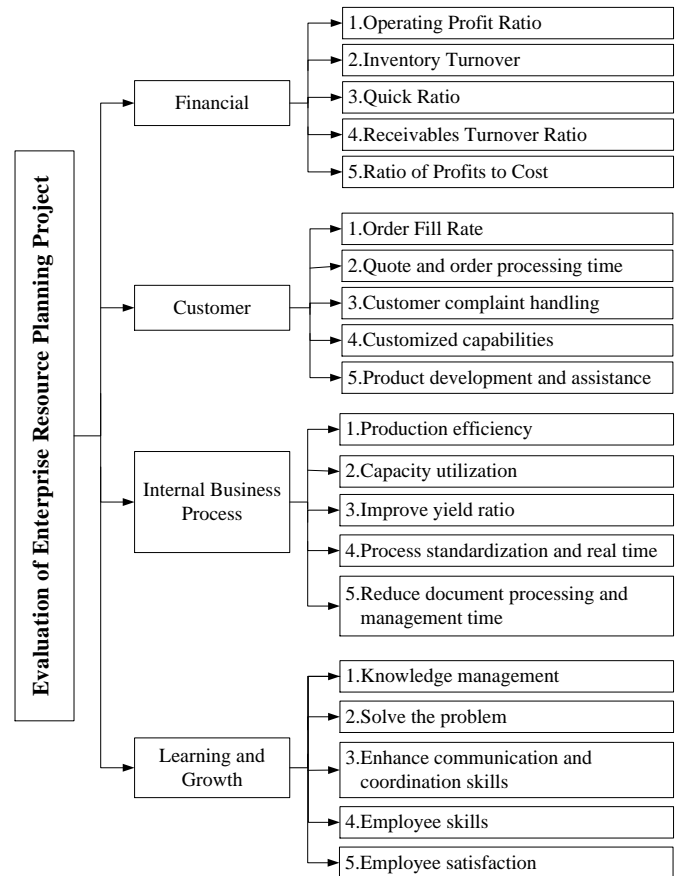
Evaluation of Enterprise Resource Planning Project

Financial

1.Operating Profit Ratio
2.Inventory Turnover
3.Quick Ratio
4.Receivables Turnover Ratio
5.Ratio of Profits to Cost

Customer

1.Order Fill Rate
2.Quote and order processing time
3.Customer complaint handling
4.Customized capabilities
5.Product development and assistance

Internal Business Process

1.Production efficiency
2.Capacity utilization
3.Improve yield ratio
4.Process standardization and real time
5.Reduce document processing and management time

Learning and Growth

1.Knowledge management
2.Solve the problem
3.Enhance communication and coordination skills
4.Employee skills
5.Employee satisfaction